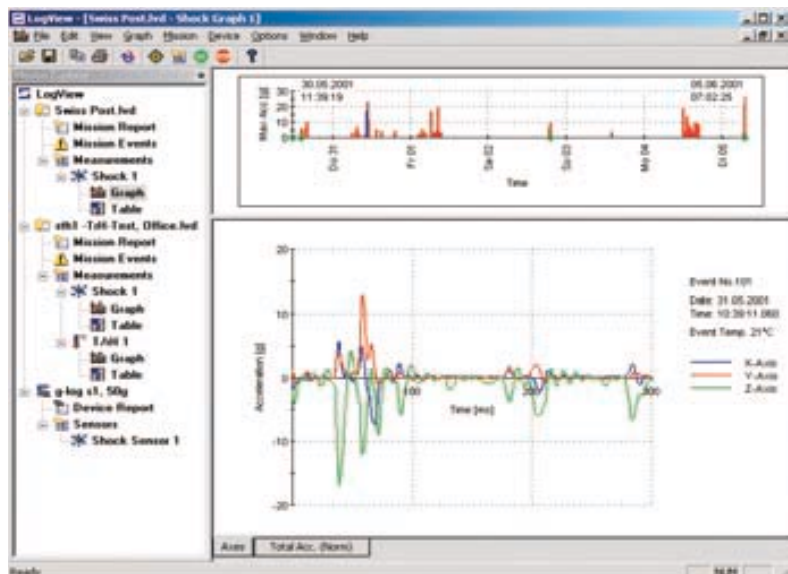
LogView - [Swiss Post.fed - Shock Graph 1]

File Edit View Graph Mission Device Options Window Help

LogView
Swiss Post.fed
Mission Report
Mission Events
Measurements
Shock 1
Graph
Table
afd -TdI-Test, Office.fed
Mission Report
Mission Events
Measurements
Shock 1
Graph
Table
T.AH 1
Graph
Table
g-log s1, 50g
Device Report
Sensors
Shock Sensor 1

30.05.2001
11:39:19

05.06.2001
07:02:25

Max Acc [g]
30
20
10
0

Do 31
Fr 01
Sa 02
So 03
Mo 04
Di 05

Time

20
10
0
-10
-20

Acceleration [g]

100
200
300

Time [ms]

Event No.101
Date: 31.05.2001
Time: 10:39:11.060
Event Temp: 21°C

X-Axis
Y-Axis
Z-Axis

Axes
Total Acc. (Norm)

Ready
NUM